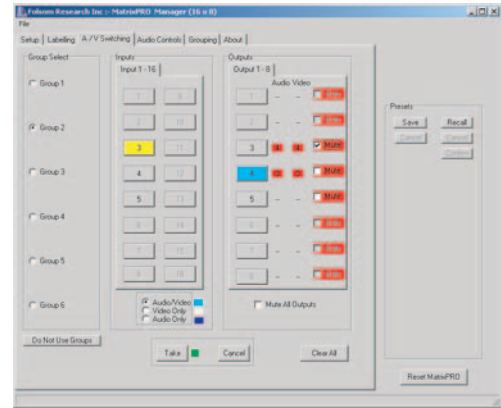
Folsom Research Inc :- MatrixPRO Manager (16 x 8)

File

Setup | Labelling | A / V Switching | Audio Controls | Grouping | About

Group Select

Group 1

Group 2

Group 3

Group 4

Group 5

Group 6

Do Not Use Groups

Inputs

Input 1 - 16

1 9

2 10

3 11

4 12

5 13

6 14

7 15

8 16

Audio/Video

Video Only

Audio Only

Outputs

Output 1 - 8

Audio Video

1 - - Mute

2 - - Mute

3 4 4 Mute

4 3 3 Mute

5 - - Mute

6 - - Mute

7 - - Mute

8 - - Mute

Mute All Outputs

Take

Cancel

Clear All

Presets

Save

Recall

Cancel

Cancel

Confirm

Reset MatrixPRO